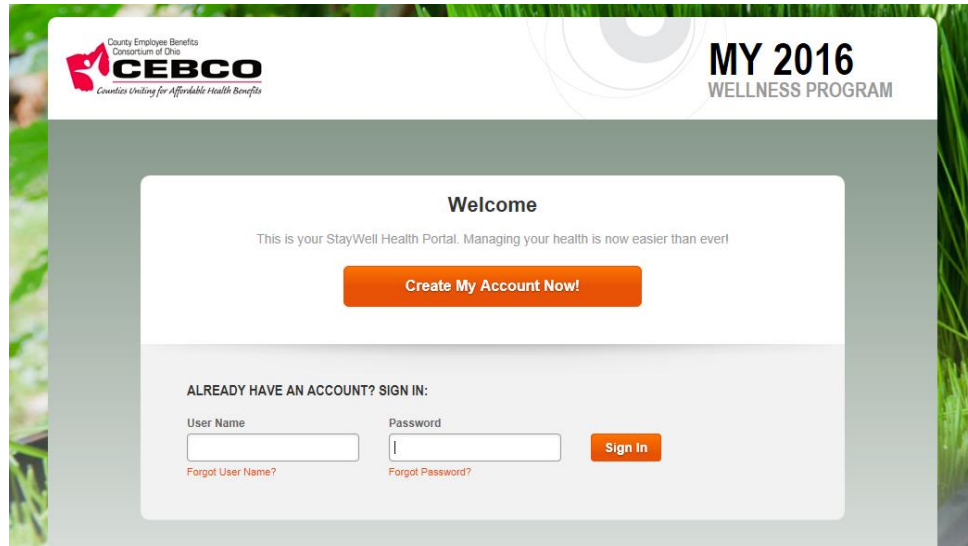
County Employee Benefits
Consortium of Ohio
CEBCO
Counties Uniting for Affordable Health Benefits

MY 2016
WELLNESS PROGRAM

Welcome

This is your StayWell Health Portal. Managing your health is now easier than ever!

Create My Account Now!

ALREADY HAVE AN ACCOUNT? SIGN IN:

User Name

Forgot User Name?

Password

Forgot Password?

Sign In